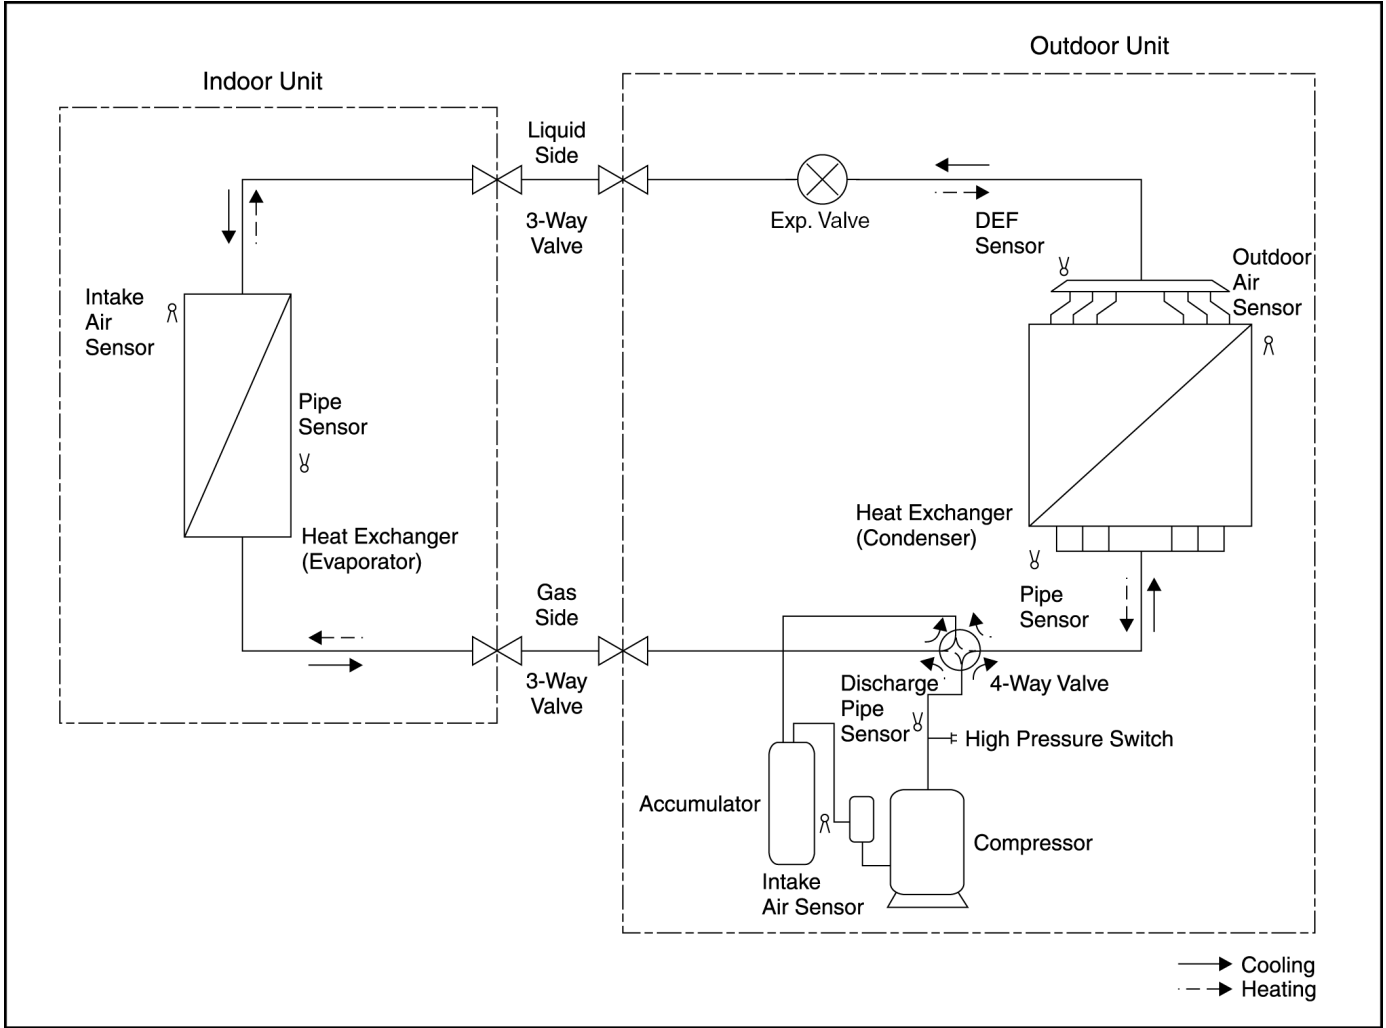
Outdoor Unit

Indoor Unit

Liquid Side

3-Way Valve

Exp. Valve

DEF Sensor

Outdoor Air Sensor

Intake Air Sensor

Pipe Sensor

Heat Exchanger (Evaporator)

Heat Exchanger (Condenser)

Pipe Sensor

Gas Side

3-Way Valve

Discharge Pipe Sensor

4-Way Valve

High Pressure Switch

Accumulator

Compressor

Intake Air Sensor

Cooling

Heating